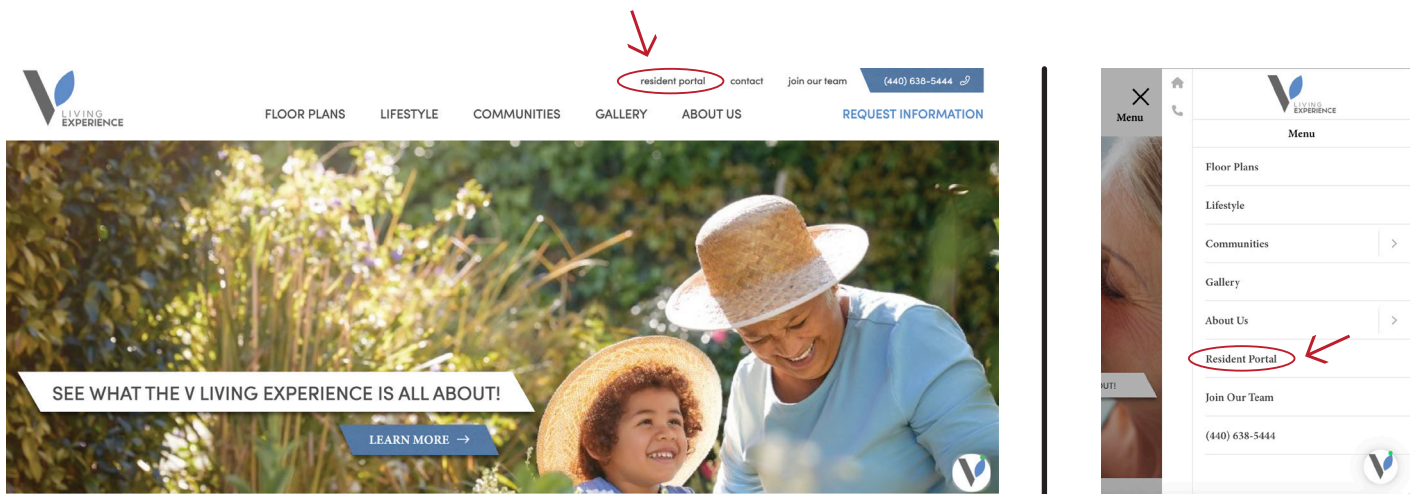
LIVING EXPERIENCE

resident portal contact join our team (440) 638-5444

FLOOR PLANS LIFESTYLE COMMUNITIES GALLERY ABOUT US REQUEST INFORMATION

SEE WHAT THE V LIVING EXPERIENCE IS ALL ABOUT!

LEARN MORE →

Menu

LIVING EXPERIENCE

Menu

Floor Plans

Lifestyle

Communities

Gallery

About Us

Resident Portal

Join Our Team

(440) 638-5444

UT!